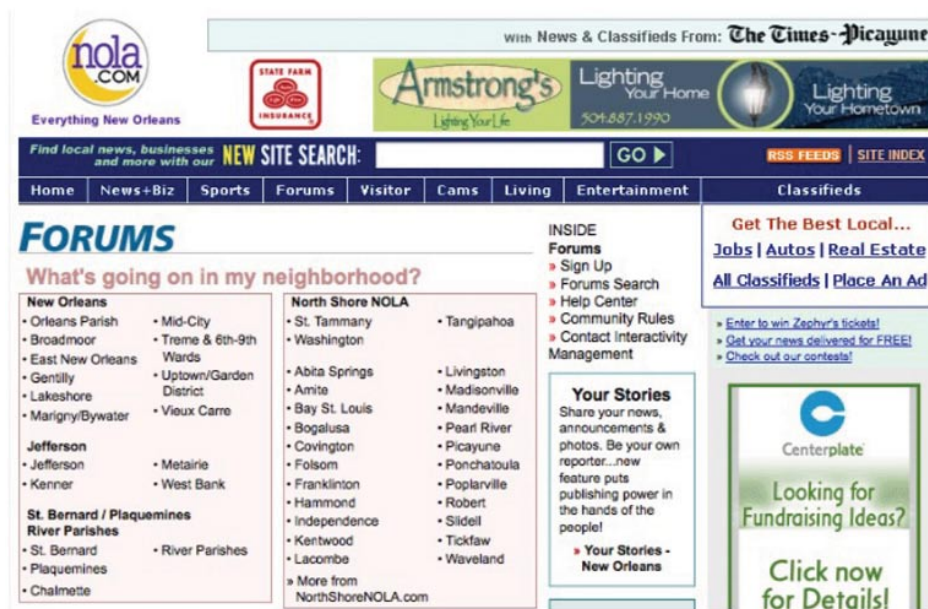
nola.COM
Everything New Orleans

STATE FARM INSURANCE

With News & Classifieds From: The Times-Picayune

Armstrong's
Lighting Your Life
Lighting Your Home
504.887.1990
Lighting Your Hometown

Find local news, businesses and more with our NEW SITE SEARCH: GO ▶
RSS FEEDS | SITE INDEX

Home | News+Biz | Sports | Forums | Visitor | Cams | Living | Entertainment | Classifieds

FORUMS

What's going on in my neighborhood?

New Orleans
· Orleans Parish
· Broadmoor
· East New Orleans
· Gentilly
· Lakeshore
· Marigny/Bywater
· Mid-City
· Treme & 6th-9th Wards
· Uptown/Garden District
· Vieux Carre

Jefferson
· Jefferson
· Kenner
· Metairie
· West Bank

St. Bernard / Plaquemines River Parishes
· St. Bernard
· Plaquemines
· Chalmette
· River Parishes

North Shore NOLA
· St. Tammany
· Washington
· Tangipahoa

· Abita Springs
· Amite
· Bay St. Louis
· Bogalusa
· Covington
· Folsom
· Franklinton
· Hammond
· Independence
· Kentwood
· Lacombe
· Livingston
· Madisonville
· Mandeville
· Pearl River
· Picayune
· Ponchatoula
· Poplarville
· Robert
· Slidell
· Tickfaw
· Waveland
» More from NorthShoreNOLA.com

INSIDE
Forums
» Sign Up
» Forums Search
» Help Center
» Community Rules
» Contact Interactivity Management

Your Stories
Share your news, announcements & photos. Be your own reporter...new feature puts publishing power in the hands of the people!
» Your Stories - New Orleans

Get The Best Local...
Jobs | Autos | Real Estate
All Classifieds | Place An Ad

» Enter to win Zephyr's tickets!
» Get your news delivered for FREE!
» Check out our contests!

Centerplate
Looking for Fundraising Ideas?
Click now for Details!